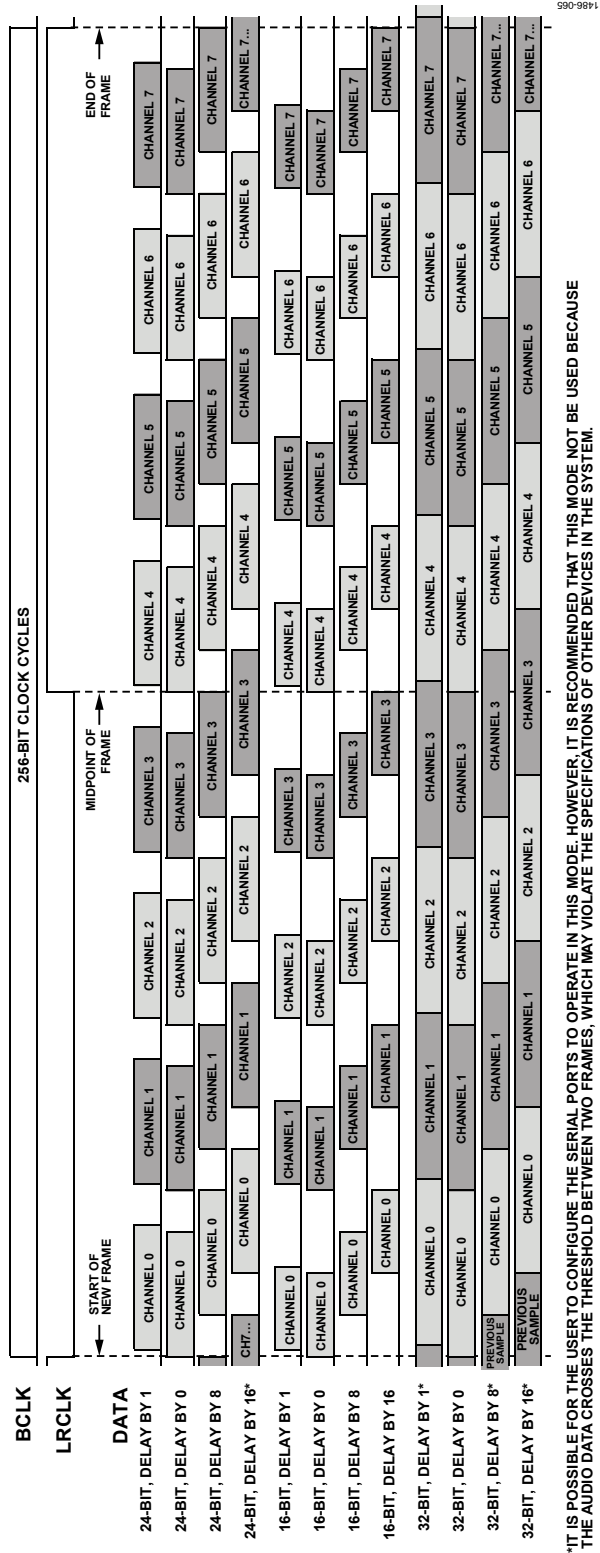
BCLK
256-BIT CLOCK CYCLES

LRCLK
START OF NEW FRAME
MIDPOINT OF FRAME
END OF FRAME

DATA

24-BIT, DELAY BY 1
CHANNEL 0 CHANNEL 1 CHANNEL 2 CHANNEL 3 CHANNEL 4 CHANNEL 5 CHANNEL 6 CHANNEL 7

24-BIT, DELAY BY 0
CHANNEL 0 CHANNEL 1 CHANNEL 2 CHANNEL 3 CHANNEL 4 CHANNEL 5 CHANNEL 6 CHANNEL 7

24-BIT, DELAY BY 8
CHANNEL 0 CHANNEL 1 CHANNEL 2 CHANNEL 3 CHANNEL 4 CHANNEL 5 CHANNEL 6 CHANNEL 7

24-BIT, DELAY BY 16*
CH7... CHANNEL 0 CHANNEL 1 CHANNEL 2 CHANNEL 3 CHANNEL 4 CHANNEL 5 CHANNEL 6 CHANNEL 7...

16-BIT, DELAY BY 1
CHANNEL 0 CHANNEL 1 CHANNEL 2 CHANNEL 3 CHANNEL 4 CHANNEL 5 CHANNEL 6 CHANNEL 7

16-BIT, DELAY BY 0
CHANNEL 0 CHANNEL 1 CHANNEL 2 CHANNEL 3 CHANNEL 4 CHANNEL 5 CHANNEL 6 CHANNEL 7

16-BIT, DELAY BY 8
CHANNEL 0 CHANNEL 1 CHANNEL 2 CHANNEL 3 CHANNEL 4 CHANNEL 5 CHANNEL 6 CHANNEL 7

16-BIT, DELAY BY 16
CHANNEL 0 CHANNEL 1 CHANNEL 2 CHANNEL 3 CHANNEL 4 CHANNEL 5 CHANNEL 6 CHANNEL 7

32-BIT, DELAY BY 1*
CHANNEL 0 CHANNEL 1 CHANNEL 2 CHANNEL 3 CHANNEL 4 CHANNEL 5 CHANNEL 6 CHANNEL 7

32-BIT, DELAY BY 0
CHANNEL 0 CHANNEL 1 CHANNEL 2 CHANNEL 3 CHANNEL 4 CHANNEL 5 CHANNEL 6 CHANNEL 7

32-BIT, DELAY BY 8*
PREVIOUS SAMPLE CHANNEL 0 CHANNEL 1 CHANNEL 2 CHANNEL 3 CHANNEL 4 CHANNEL 5 CHANNEL 6 CHANNEL 7...

32-BIT, DELAY BY 16*
PREVIOUS SAMPLE CHANNEL 0 CHANNEL 1 CHANNEL 2 CHANNEL 3 CHANNEL 4 CHANNEL 5 CHANNEL 6 CHANNEL 7...

*IT IS POSSIBLE FOR THE USER TO CONFIGURE THE SERIAL PORTS TO OPERATE IN THIS MODE. HOWEVER, IT IS RECOMMENDED THAT THIS MODE NOT BE USED BECAUSE THE AUDIO DATA CROSSES THE THRESHOLD BETWEEN TWO FRAMES, WHICH MAY VIOLATE THE SPECIFICATIONS OF OTHER DEVICES IN THE SYSTEM.

11486-065